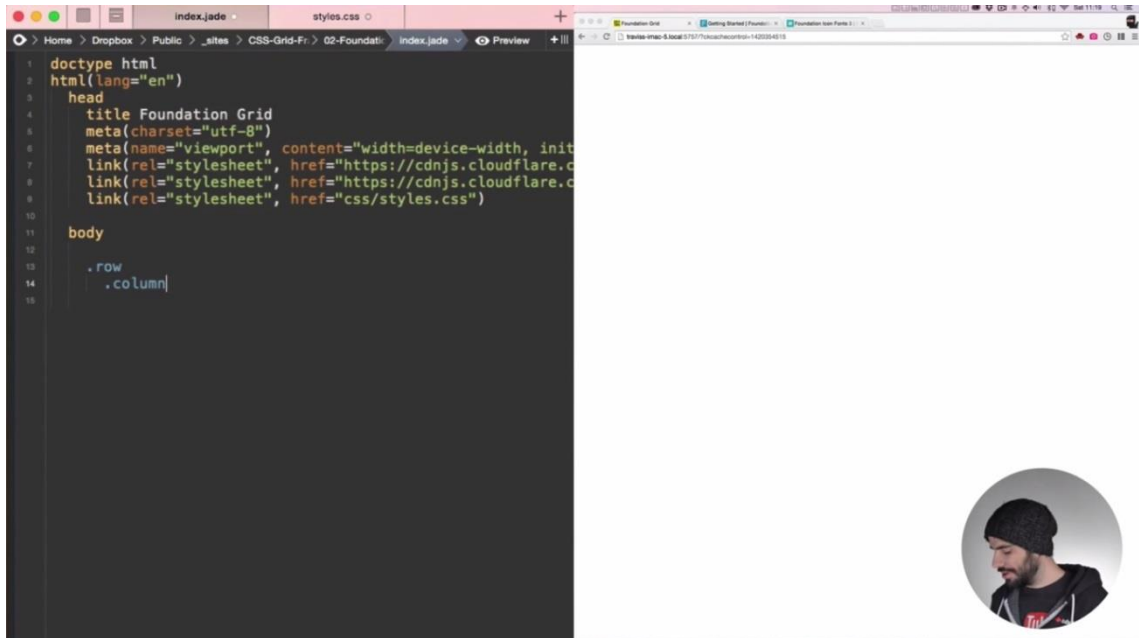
index.jade

styles.css

Home > Dropbox > Public > _sites > CSS-Grid-Fr > 02-Foundatic > index.jade

Preview

1 doctype html
2 html(lang="en")
3 head
4 title Foundation Grid
5 meta(charset="utf-8")
6 meta(name="viewport", content="width=device-width, init
7 link(rel="stylesheet", href="https://cdnjs.cloudflare.c
8 link(rel="stylesheet", href="https://cdnjs.cloudflare.c
9 link(rel="stylesheet", href="css/styles.css")
10
11 body
12
13 .row
14 .column
15

Foundation Grid

Getting Started | Foundati

Foundation Icon Fonts 3

traviss-imac-5.local:5757/?lokocachecontrol=1420354615

Sat 11:19